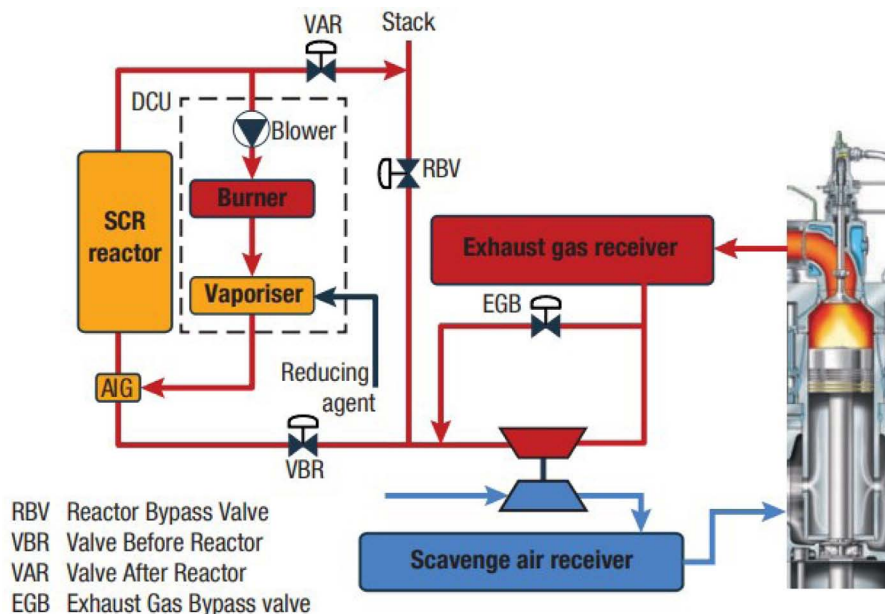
VAR
Stack
DCU
Blower
RBV
SCR reactor
Burner
Exhaust gas receiver
Vaporiser
EGB
Reducing agent
AIG
VBR
RBV Reactor Bypass Valve
VBR Valve Before Reactor
VAR Valve After Reactor
EGB Exhaust Gas Bypass valve
Scavenge air receiver